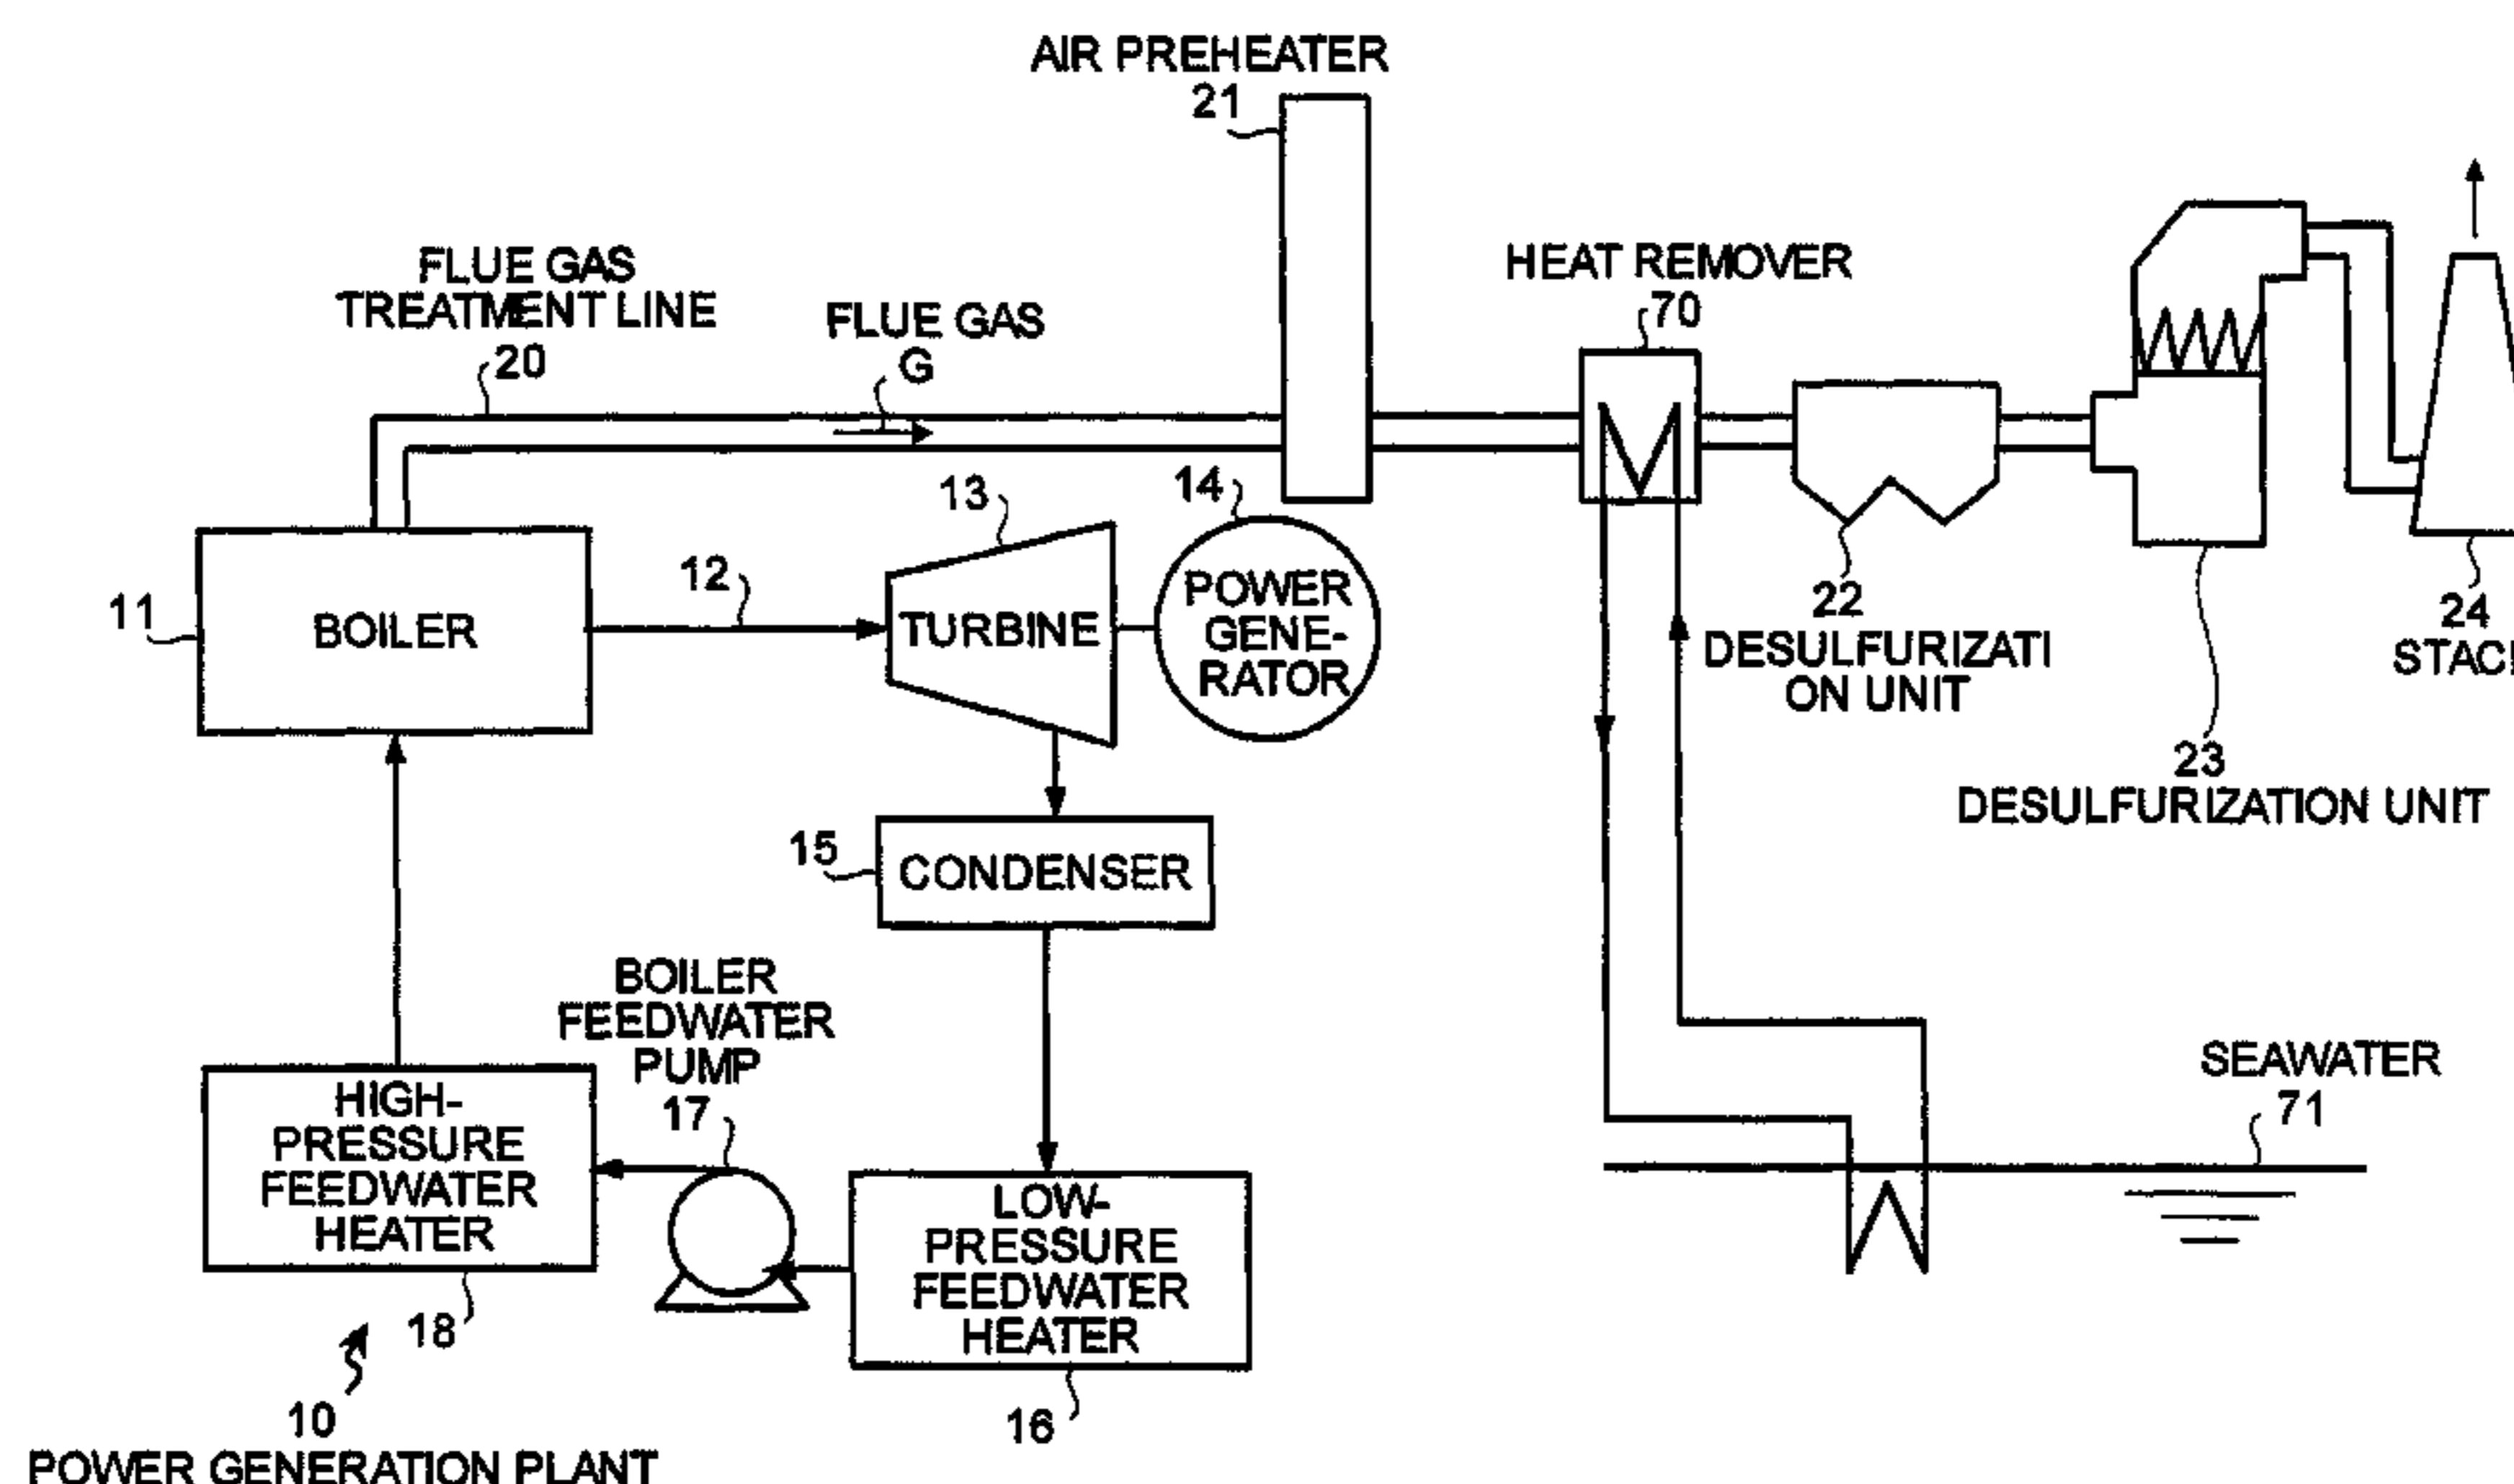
AIR PREHEATER
21

FLUE GAS TREATMENT LINE
20

FLUE GAS
G

HEAT REMOVER
70

11
BOILER

12

13
TURBINE

14
POWER GENE-RATOR

22
DESULFURIZATI ON UNIT

23
DESULFURIZATION UNIT

24
STAC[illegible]

15
CONDENSER

BOILER FEEDWATER PUMP
17

HIGH-PRESSURE FEEDWATER HEATER

18

LOW-PRESSURE FEEDWATER HEATER

16

SEAWATER
71

10
POWER GENERATION PLANT